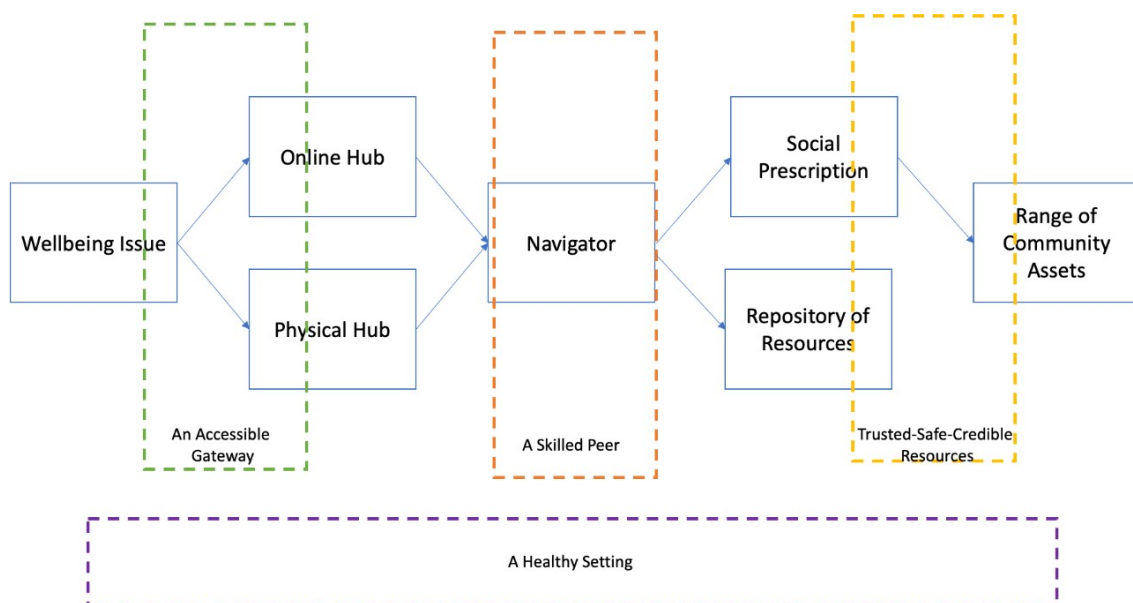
Wellbeing Issue

Online Hub

Physical Hub

An Accessible Gateway

Navigator

A Skilled Peer

Social Prescription

Repository of Resources

Trusted-Safe-Credible Resources

Range of Community Assets

A Healthy Setting